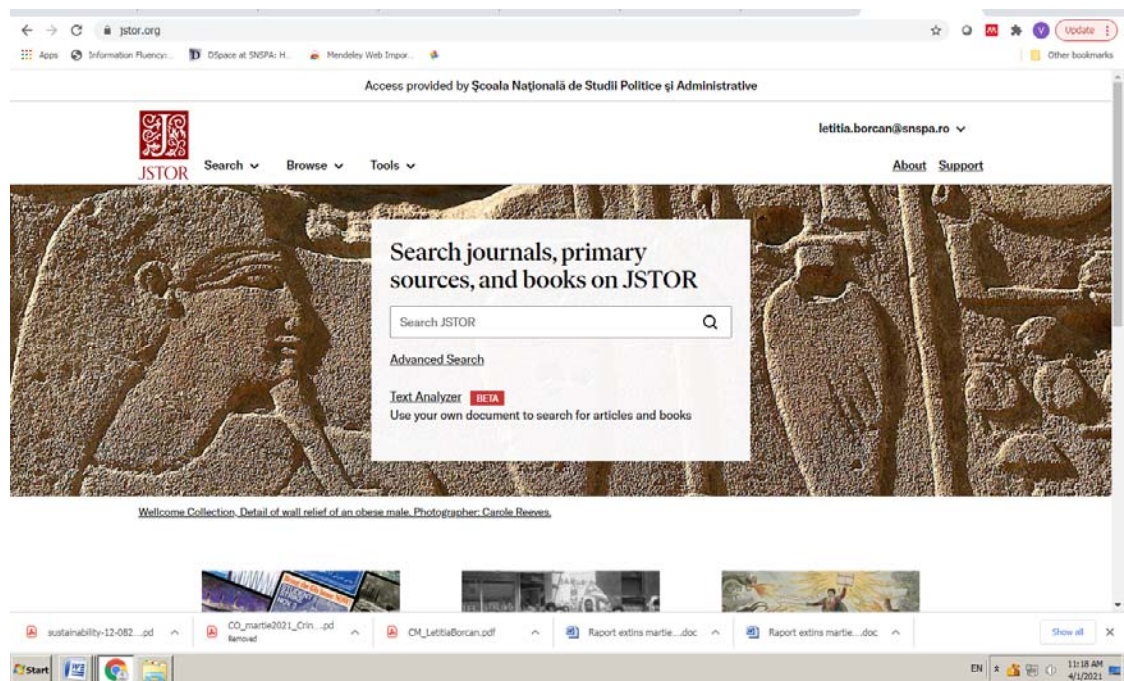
jstor.org

Update

Apps Information Fluency:... DSpace at SNSPA: H... Mendeley Web Impor...

Other bookmarks

Access provided by Şcoala Naţională de Studii Politice şi Administrative

JSTOR

Search Browse Tools

letitia.borcan@snspa.ro

About Support

Search journals, primary sources, and books on JSTOR

Search JSTOR

Advanced Search

Text Analyzer BETA
Use your own document to search for articles and books

Wellcome Collection, Detail of wall relief of an obese male. Photographer: Carole Reeves.

sustainability-12-082....pd

CO_martie2021_Crin....pd
Removed

CM_LetitiaBorcan.pdf

Raport extins martie....doc

Raport extins martie....doc

Show all

Start

EN

11:18 AM
4/1/2021